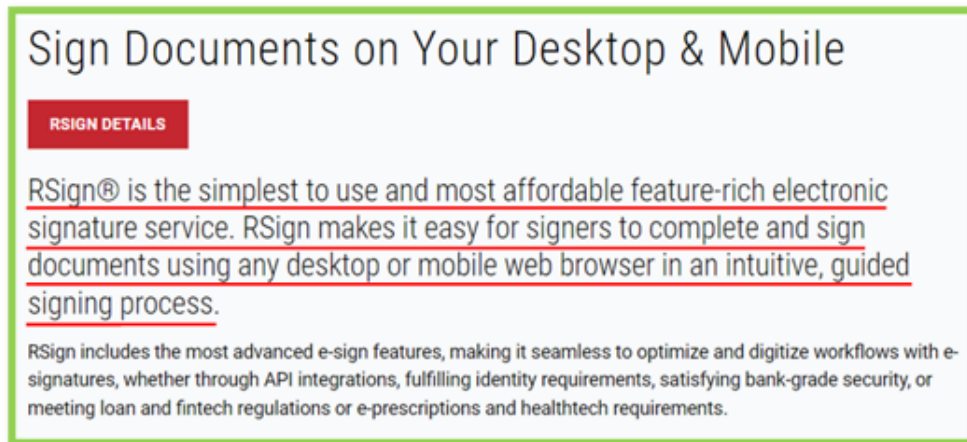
Sign Documents on Your Desktop & Mobile

RSIGN DETAILS

RSign® is the simplest to use and most affordable feature-rich electronic signature service. RSign makes it easy for signers to complete and sign documents using any desktop or mobile web browser in an intuitive, guided signing process.

RSign includes the most advanced e-sign features, making it seamless to optimize and digitize workflows with e-signatures, whether through API integrations, fulfilling identity requirements, satisfying bank-grade security, or meeting loan and fintech regulations or e-prescriptions and healthtech requirements.